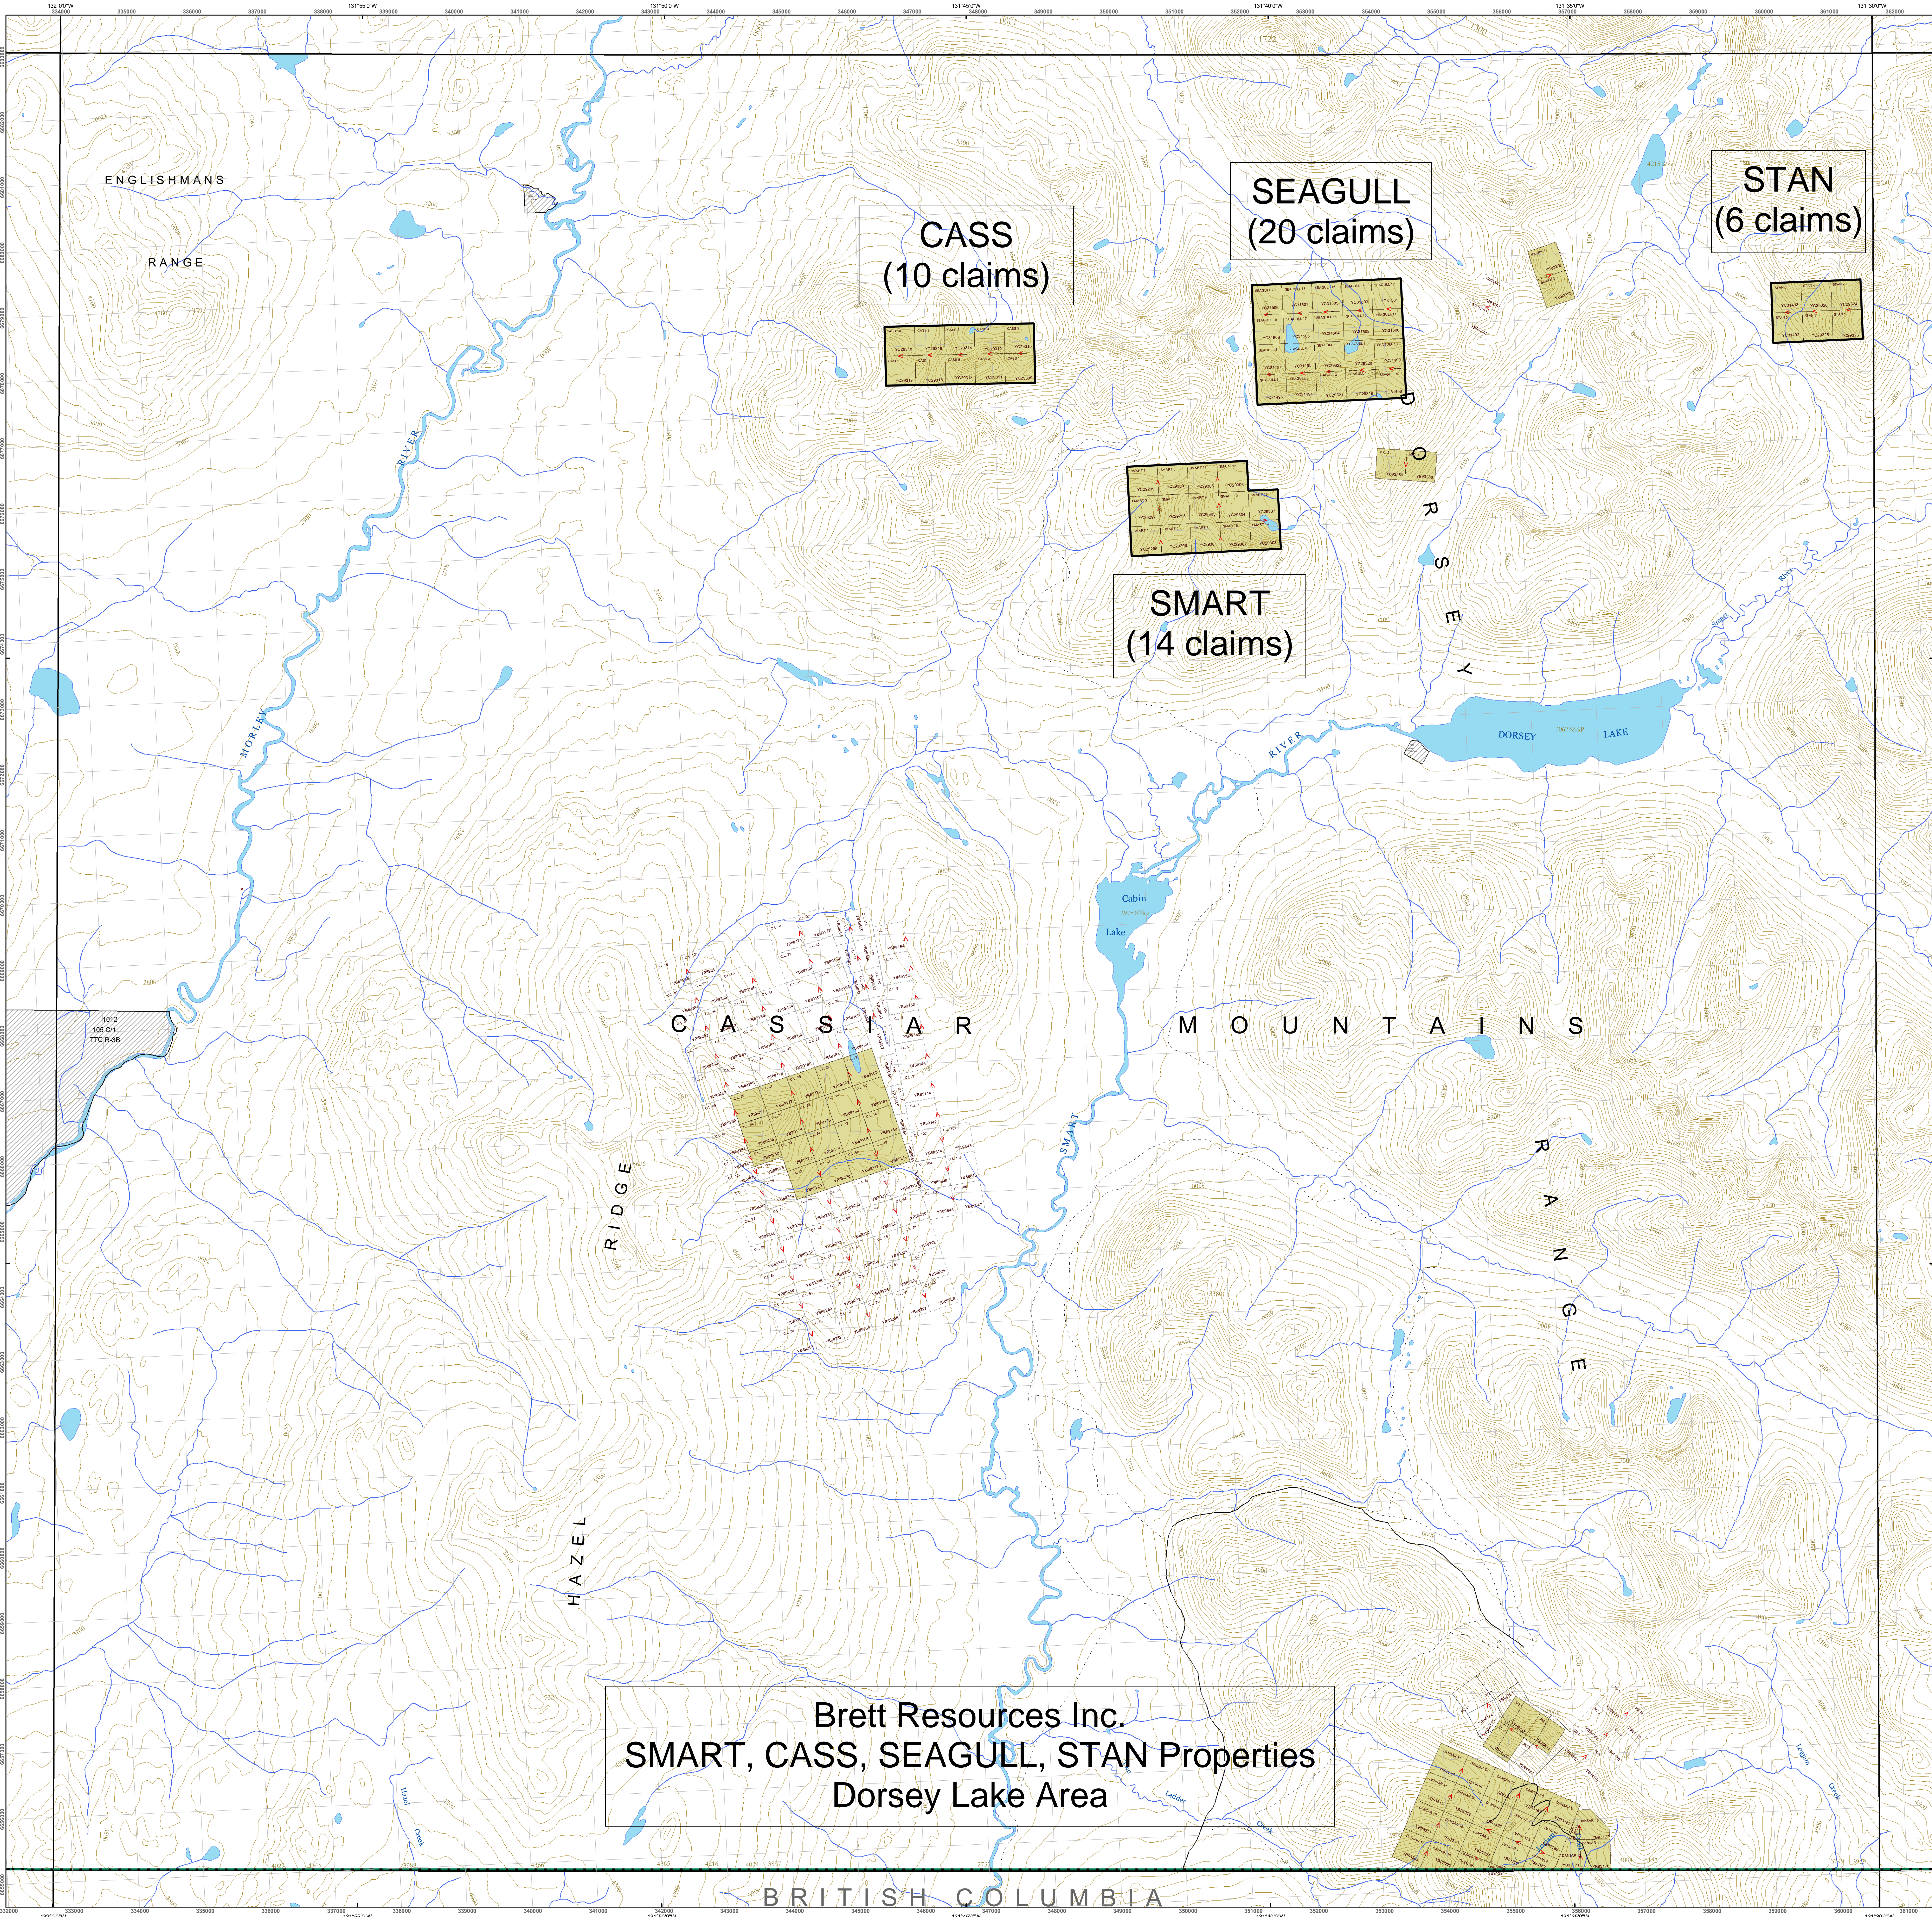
ENGLISHMANS RANGE

CASS
(10 claims)

SEAGULL
(20 claims)

STAN
(6 claims)

SMART
(14 claims)

DORSEY

DORSEY LAKE

RIVER

MORLEY RIVER

Cabin Lake

C A S S I A R

M O U N T A I N S

RIDGE

HAZEL

SMART

R A N G E

Brett Resources Inc.
SMART, CASS, SEAGULL, STAN Properties
Dorsey Lake Area

B R I T I S H C O L U M B I A